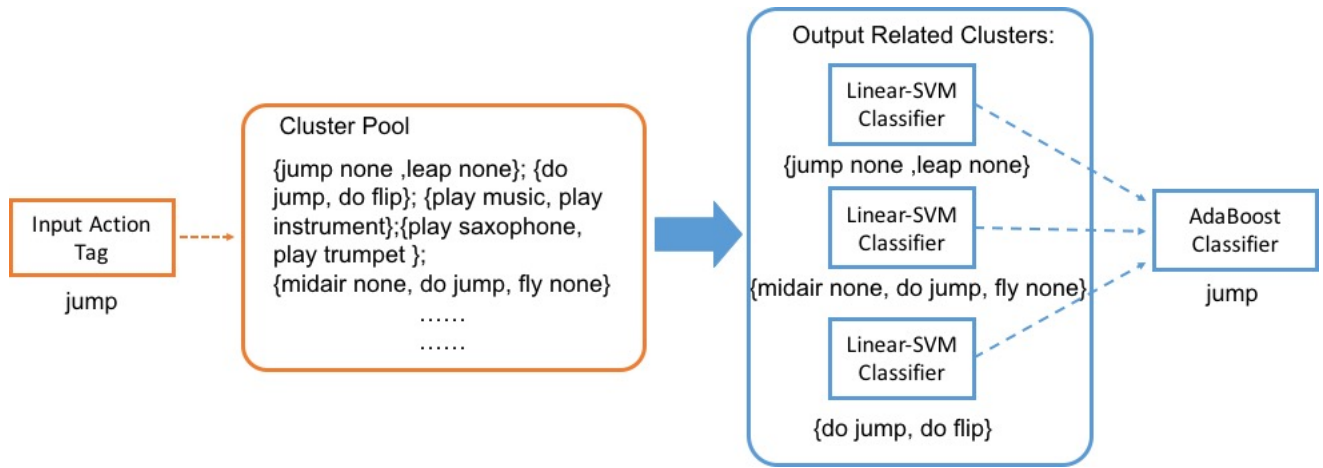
Input Action Tag

jump

Cluster Pool

{jump none ,leap none}; {do jump, do flip}; {play music, play instrument};{play saxophone, play trumpet };
{midair none, do jump, fly none}
……
……

Output Related Clusters:

Linear-SVM Classifier

{jump none ,leap none}

Linear-SVM Classifier

{midair none, do jump, fly none}

Linear-SVM Classifier

{do jump, do flip}

AdaBoost Classifier

jump